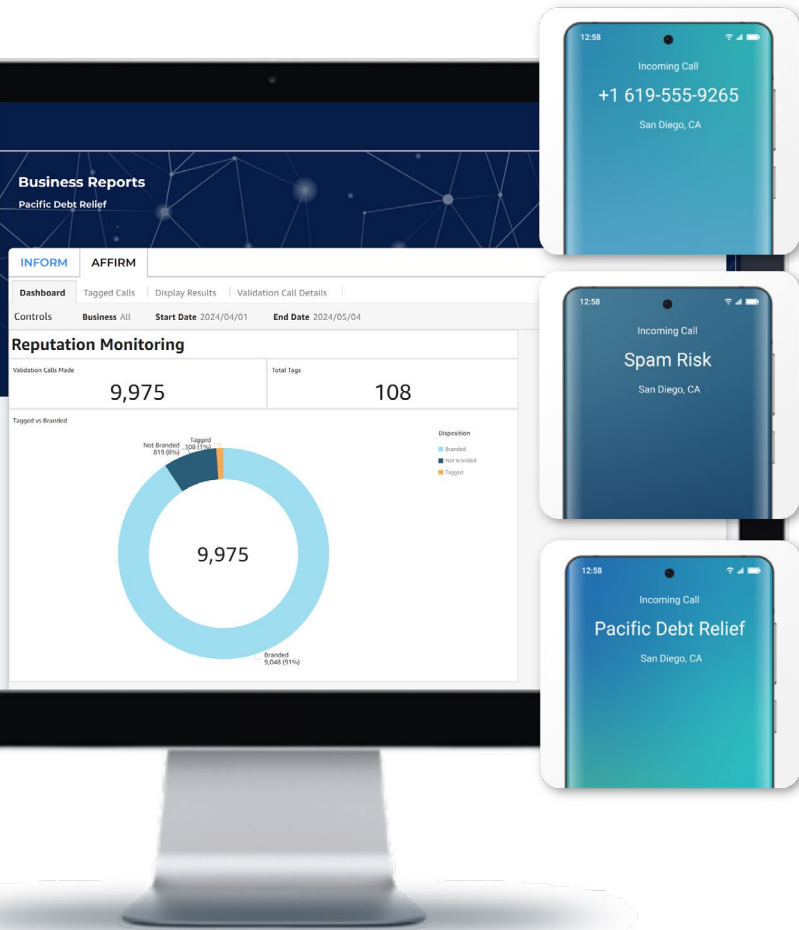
Business Reports
Pacific Debt Relief

INFORM AFFIRM

Dashboard | Tagged Calls | Display Results | Validation Call Details

Controls Business All Start Date 2024/04/01 End Date 2024/05/04

Reputation Monitoring

Validation Calls Made
9,975

Total Tags
108

Tagged vs Branded

Not Branded 819 (8%)
Tagged 108 (1%)

9,975

Branded 9,048 (91%)

Disposition
Branded
Not branded
Tagged

12:58
Incoming Call
+1 619-555-9265
San Diego, CA

12:58
Incoming Call
Spam Risk
San Diego, CA

12:58
Incoming Call
Pacific Debt Relief
San Diego, CA